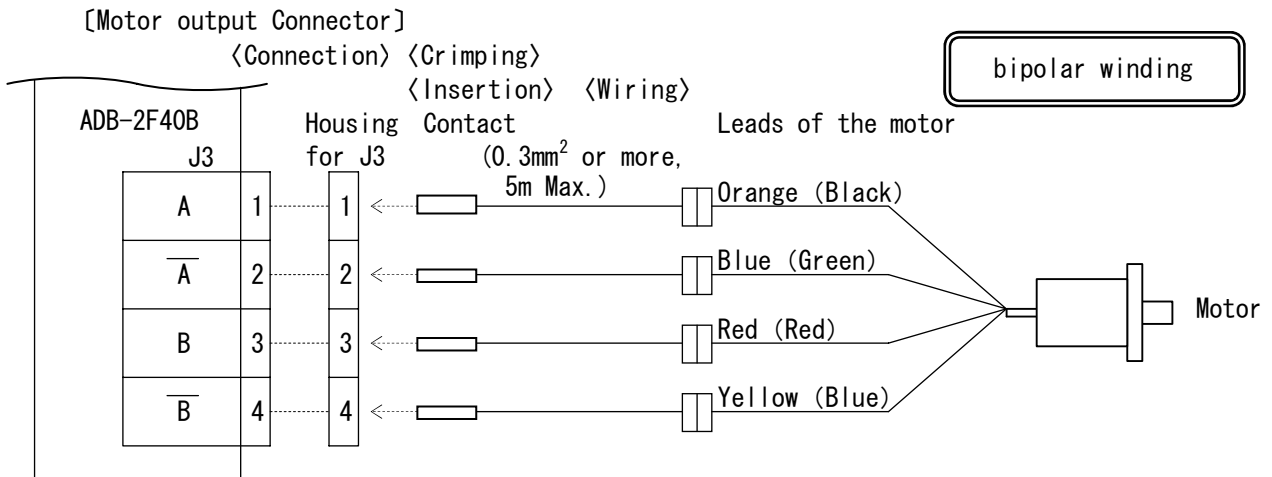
〔Motor output Connector〕

〈Connection〉 〈Crimping〉

〈Insertion〉 〈Wiring〉

bipolar winding

ADB-2F40B

J3

Housing for J3

Contact

(0.3mm$^2$ or more, 5m Max.)

Leads of the motor

| | | |
|---|---|---|
| A | 1 | 1 |
| $\overline{A}$ | 2 | 2 |
| B | 3 | 3 |
| $\overline{B}$ | 4 | 4 |

Orange (Black)

Blue (Green)

Red (Red)

Yellow (Blue)

Motor